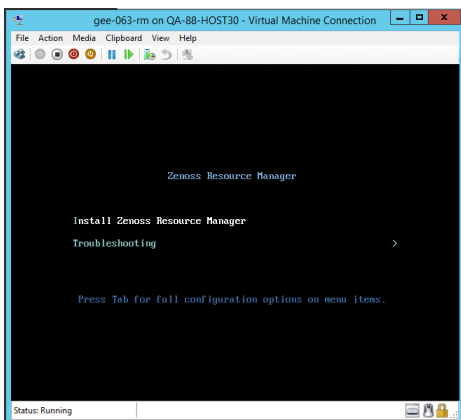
gee-063-rm on QA-88-HOST30 - Virtual Machine Connection

File Action Media Clipboard View Help

Zenoss Resource Manager

Install Zenoss Resource Manager

Troubleshooting >

Press Tab for full configuration options on menu items.

Status: Running